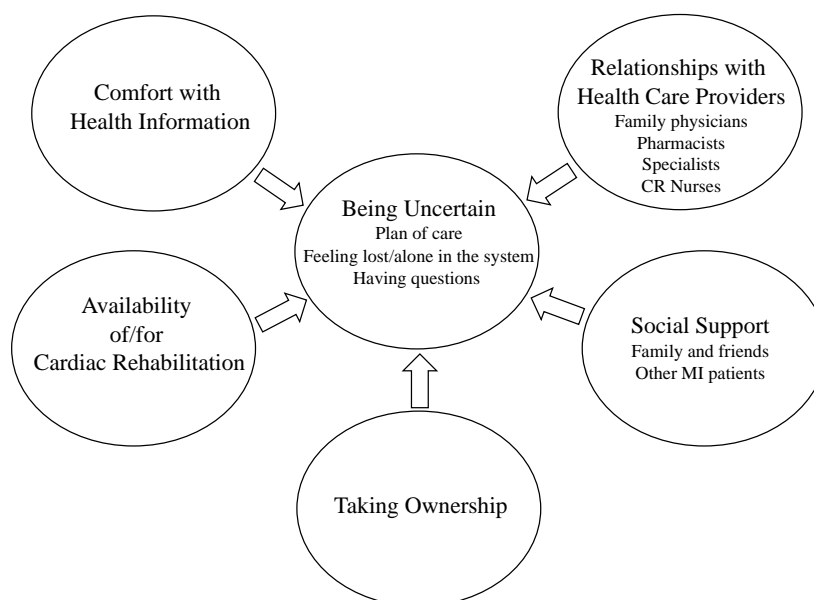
Comfort with Health Information

Relationships with Health Care Providers
Family physicians
Pharmacists
Specialists
CR Nurses

Being Uncertain
Plan of care
Feeling lost/alone in the system
Having questions

Availability of/for Cardiac Rehabilitation

Social Support
Family and friends
Other MI patients

Taking Ownership